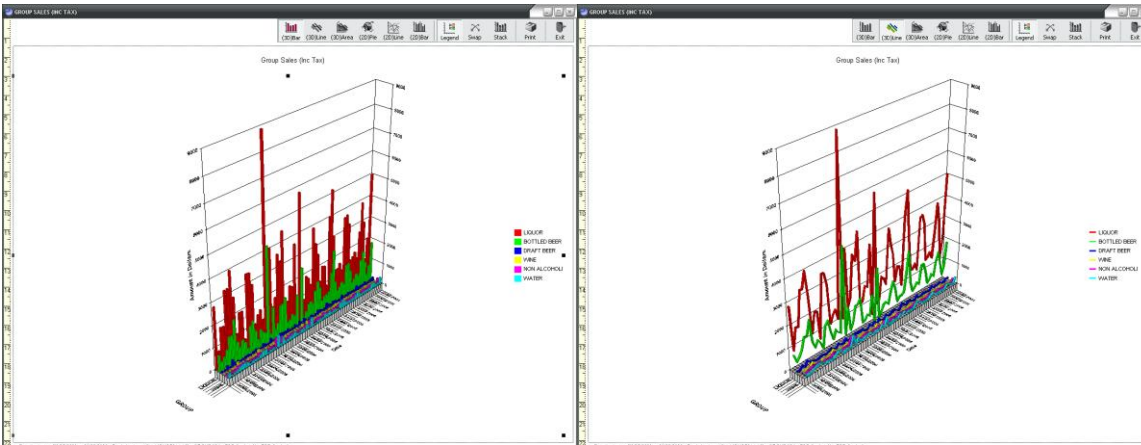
GROUP SALES (INC TAX)

(3D)Bar (3D)Line (3D)Area (2D)Pie (2D)Line (2D)Bar Legend Swap Stack Print Exit

Group Sales (Inc Tax)

LIQUOR
BOTTLED BEER
DRAFT BEER
WINE
NON ALCOHOLI
WATER

GROUP SALES (INC TAX)

(3D)Bar (3D)Line (3D)Area (2D)Pie (2D)Line (2D)Bar Legend Swap Stack Print Exit

Group Sales (Inc Tax)

LIQUOR
BOTTLED BEER
DRAFT BEER
WINE
NON ALCOHOLI
WATER